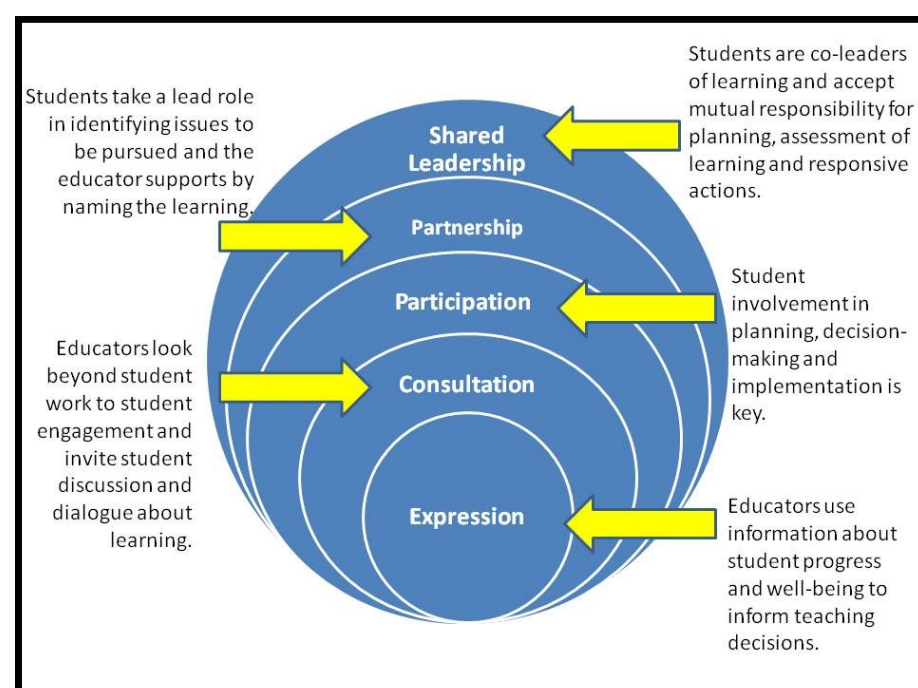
Students take a lead role in identifying issues to be pursued and the educator supports by naming the learning.

Students are co-leaders of learning and accept mutual responsibility for planning, assessment of learning and responsive actions.

Shared Leadership

Partnership

Participation

Student involvement in planning, decision-making and implementation is key.

Educators look beyond student work to student engagement and invite student discussion and dialogue about learning.

Consultation

Expression

Educators use information about student progress and well-being to inform teaching decisions.